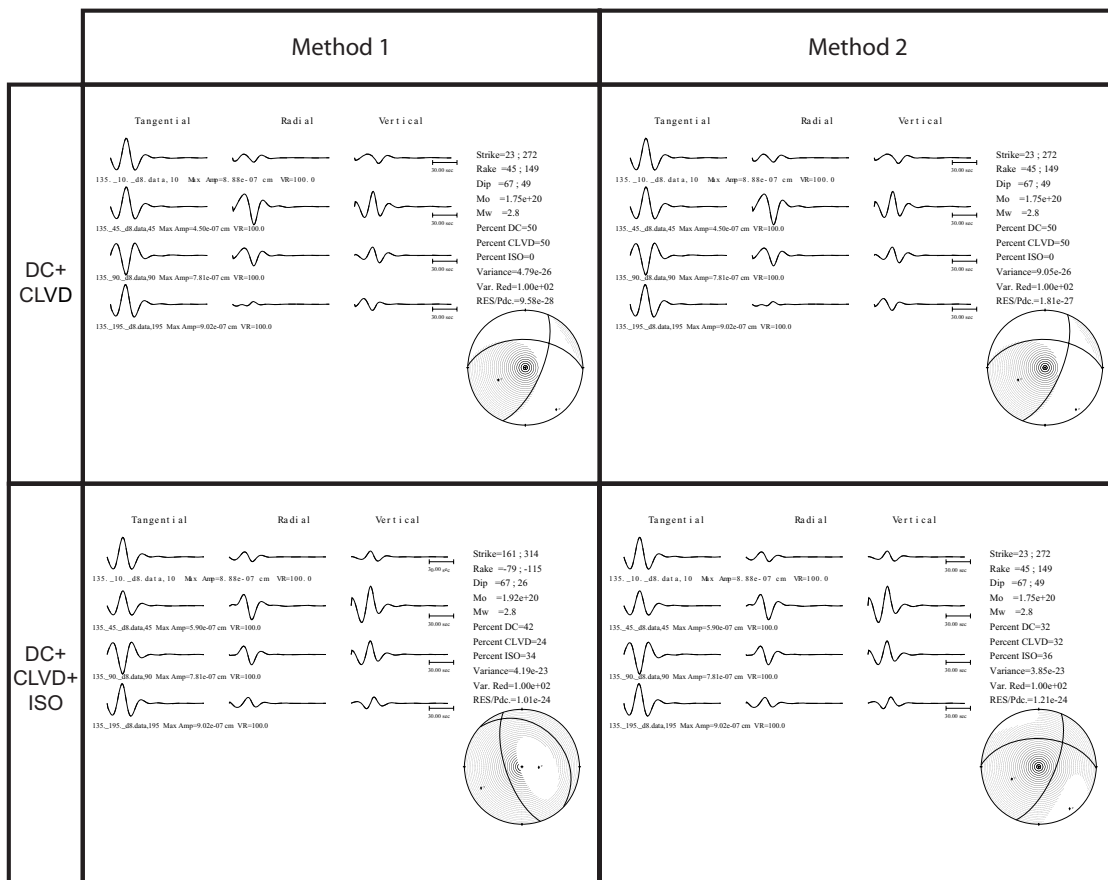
| | Method 1 | Method 2 |
|---|---|---|
| DC+ CLVD | Tangential Radial Vertical<br>30.00 sec<br>135._10._d8.data,10 Max Amp=8.88e-07 cm VR=100.0<br>30.00 sec<br>135._45._d8.data,45 Max Amp=4.50e-07 cm VR=100.0<br>30.00 sec<br>135._90._d8.data,90 Max Amp=7.81e-07 cm VR=100.0<br>30.00 sec<br>135._195._d8.data,195 Max Amp=9.02e-07 cm VR=100.0<br>Strike=23 ; 272<br>Rake =45 ; 149<br>Dip =67 ; 49<br>Mo =1.75e+20<br>Mw =2.8<br>Percent DC=50<br>Percent CLVD=50<br>Percent ISO=0<br>Variance=4.79e-26<br>Var. Red=1.00e+02<br>RES/Pdc.=9.58e-28 | Tangential Radial Vertical<br>30.00 sec<br>135._10._d8.data,10 Max Amp=8.88e-07 cm VR=100.0<br>30.00 sec<br>135._45._d8.data,45 Max Amp=4.50e-07 cm VR=100.0<br>30.00 sec<br>135._90._d8.data,90 Max Amp=7.81e-07 cm VR=100.0<br>30.00 sec<br>135._195._d8.data,195 Max Amp=9.02e-07 cm VR=100.0<br>Strike=23 ; 272<br>Rake =45 ; 149<br>Dip =67 ; 49<br>Mo =1.75e+20<br>Mw =2.8<br>Percent DC=50<br>Percent CLVD=50<br>Percent ISO=0<br>Variance=9.05e-26<br>Var. Red=1.00e+02<br>RES/Pdc.=1.81e-27 |
| DC+ CLVD+ ISO | Tangential Radial Vertical<br>30.00 sec<br>135._10._d8.data,10 Max Amp=8.88e-07 cm VR=100.0<br>30.00 sec<br>135._45._d8.data,45 Max Amp=5.90e-07 cm VR=100.0<br>30.00 sec<br>135._90._d8.data,90 Max Amp=7.81e-07 cm VR=100.0<br>30.00 sec<br>135._195._d8.data,195 Max Amp=9.02e-07 cm VR=100.0<br>Strike=161 ; 314<br>Rake =-79 ; -115<br>Dip =67 ; 26<br>Mo =1.92e+20<br>Mw =2.8<br>Percent DC=42<br>Percent CLVD=24<br>Percent ISO=34<br>Variance=4.19e-23<br>Var. Red=1.00e+02<br>RES/Pdc.=1.01e-24 | Tangential Radial Vertical<br>30.00 sec<br>135._10._d8.data,10 Max Amp=8.88e-07 cm VR=100.0<br>30.00 sec<br>135._45._d8.data,45 Max Amp=5.90e-07 cm VR=100.0<br>30.00 sec<br>135._90._d8.data,90 Max Amp=7.81e-07 cm VR=100.0<br>30.00 sec<br>135._195._d8.data,195 Max Amp=9.02e-07 cm VR=100.0<br>Strike=23 ; 272<br>Rake =45 ; 149<br>Dip =67 ; 49<br>Mo =1.75e+20<br>Mw =2.8<br>Percent DC=32<br>Percent CLVD=32<br>Percent ISO=36<br>Variance=3.85e-23<br>Var. Red=1.00e+02<br>RES/Pdc.=1.21e-24 |